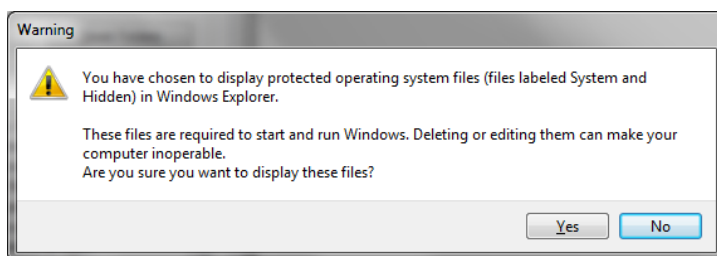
Warning

You have chosen to display protected operating system files (files labeled System and Hidden) in Windows Explorer.

These files are required to start and run Windows. Deleting or editing them can make your computer inoperable.
Are you sure you want to display these files?

Yes

No